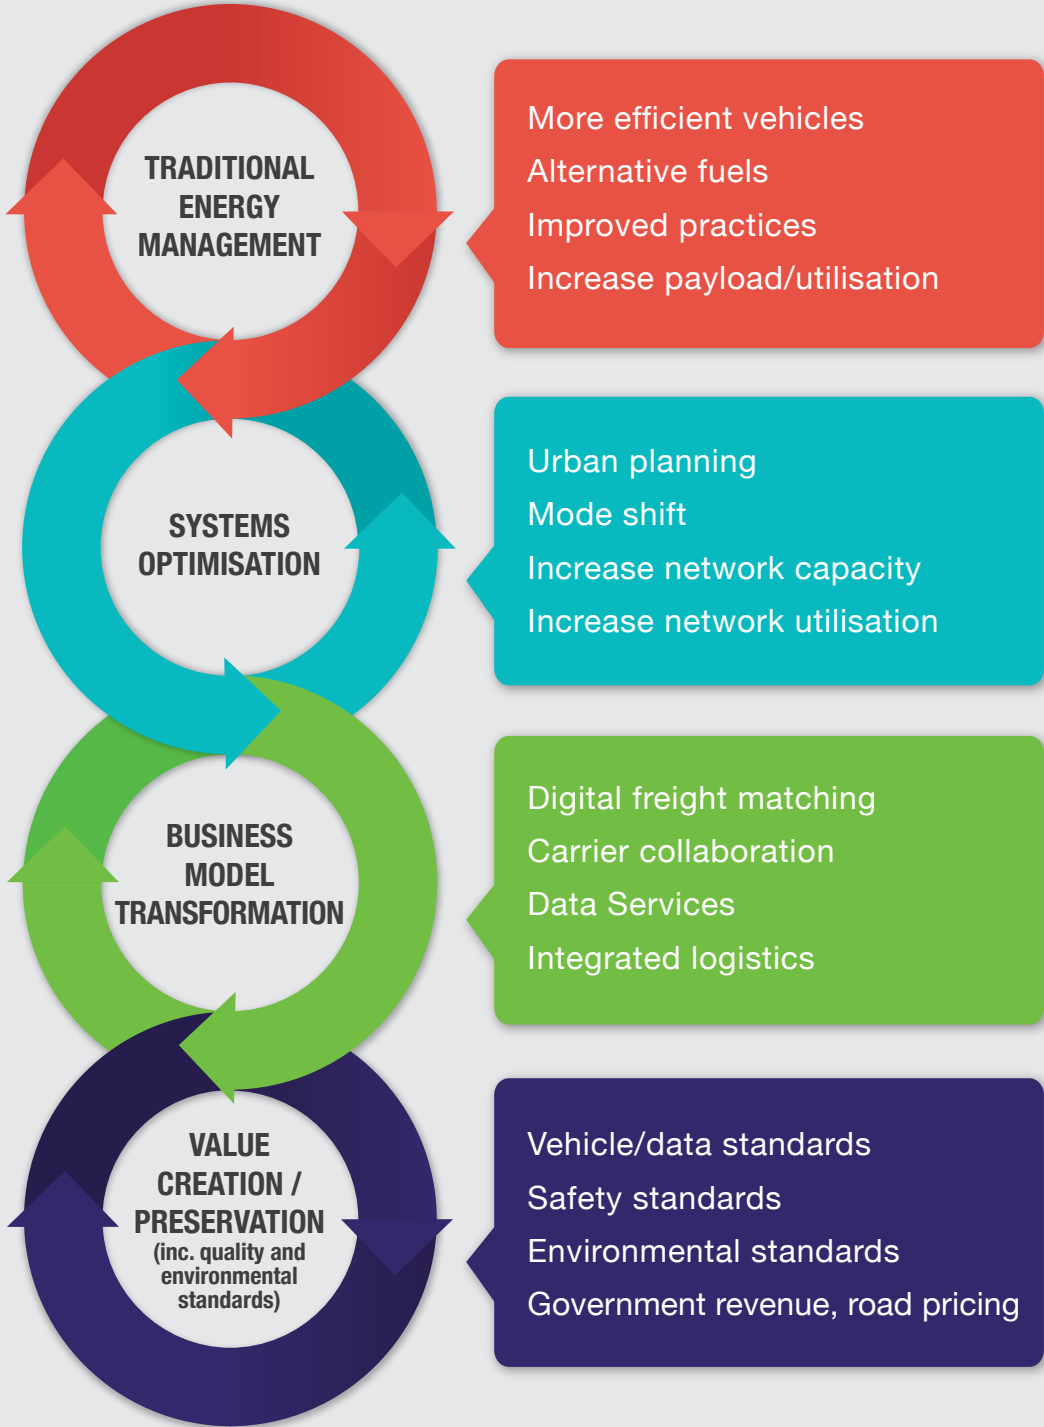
TRADITIONAL ENERGY MANAGEMENT

More efficient vehicles
Alternative fuels
Improved practices
Increase payload/utilisation

SYSTEMS OPTIMISATION

Urban planning
Mode shift
Increase network capacity
Increase network utilisation

BUSINESS MODEL TRANSFORMATION

Digital freight matching
Carrier collaboration
Data Services
Integrated logistics

VALUE CREATION / PRESERVATION (inc. quality and environmental standards)

Vehicle/data standards
Safety standards
Environmental standards
Government revenue, road pricing